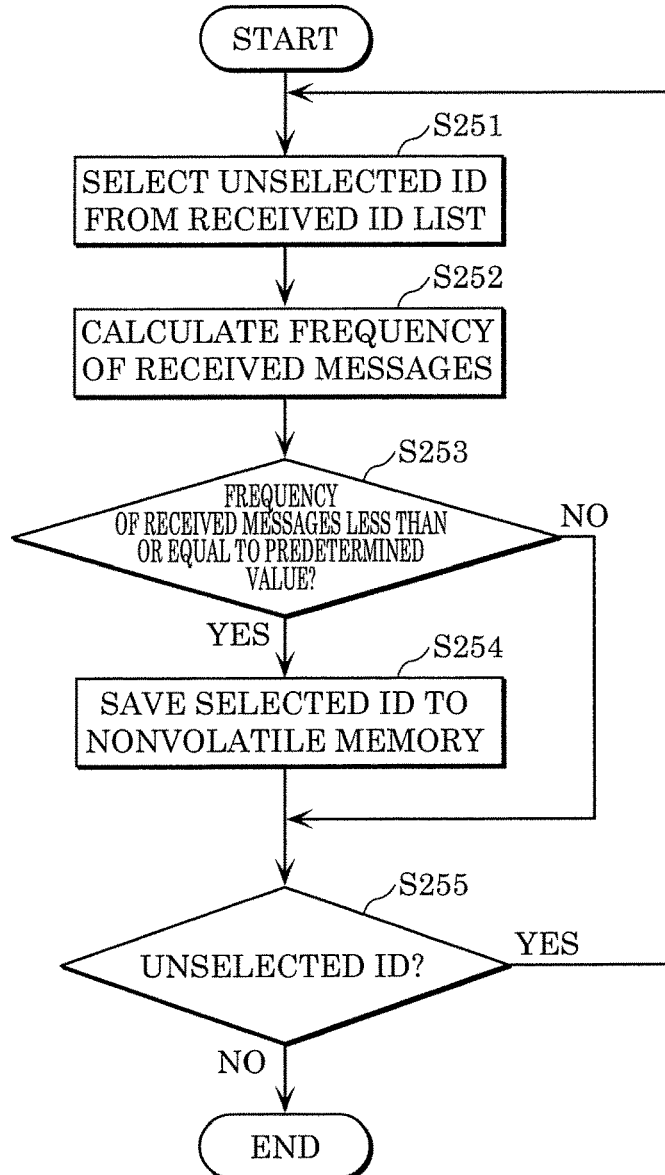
START

S251

SELECT UNSELECTED ID FROM RECEIVED ID LIST

S252

CALCULATE FREQUENCY OF RECEIVED MESSAGES

S253

FREQUENCY OF RECEIVED MESSAGES LESS THAN OR EQUAL TO PREDETERMINED VALUE?

NO

YES

S254

SAVE SELECTED ID TO NONVOLATILE MEMORY

S255

UNSELECTED ID?

YES

NO

END